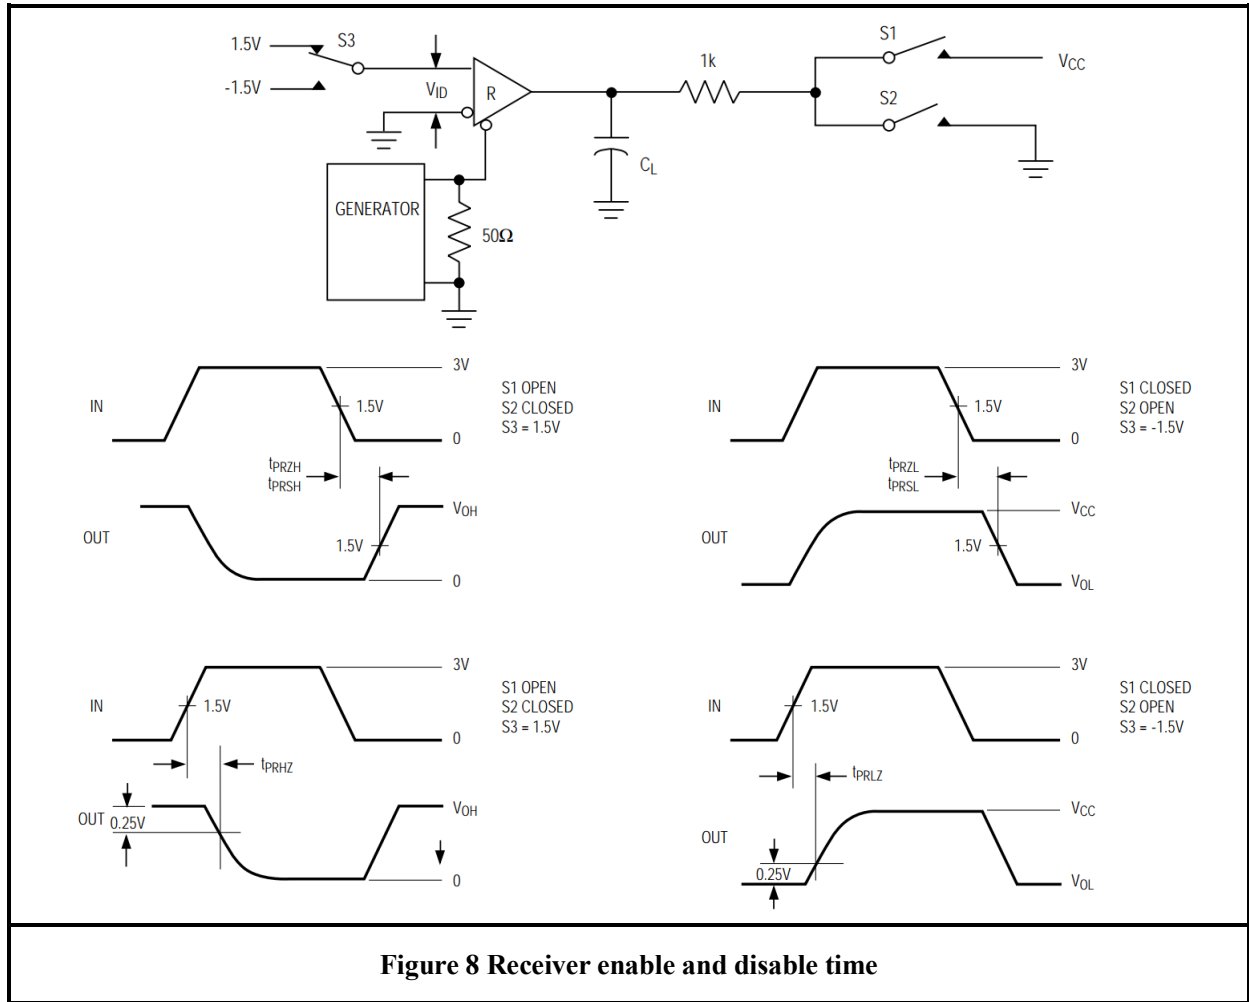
1.5V
S3
-1.5V
$V_{ID}$
R
1k
S1
$V_{CC}$
S2
$C_L$
GENERATOR
50Ω

IN
3V
1.5V
0
S1 OPEN
S2 CLOSED
S3 = 1.5V
$t_{PRZH}$
$t_{PRSH}$
OUT
$V_{OH}$
1.5V
0

IN
3V
1.5V
0
S1 CLOSED
S2 OPEN
S3 = -1.5V
$t_{PRZL}$
$t_{PRSL}$
OUT
$V_{CC}$
1.5V
$V_{OL}$

IN
3V
1.5V
0
S1 OPEN
S2 CLOSED
S3 = 1.5V
$t_{PRHZ}$
OUT
0.25V
$V_{OH}$
0

IN
3V
1.5V
0
S1 CLOSED
S2 OPEN
S3 = -1.5V
$t_{PRLZ}$
OUT
$V_{CC}$
0.25V
$V_{OL}$

Figure 8 Receiver enable and disable time